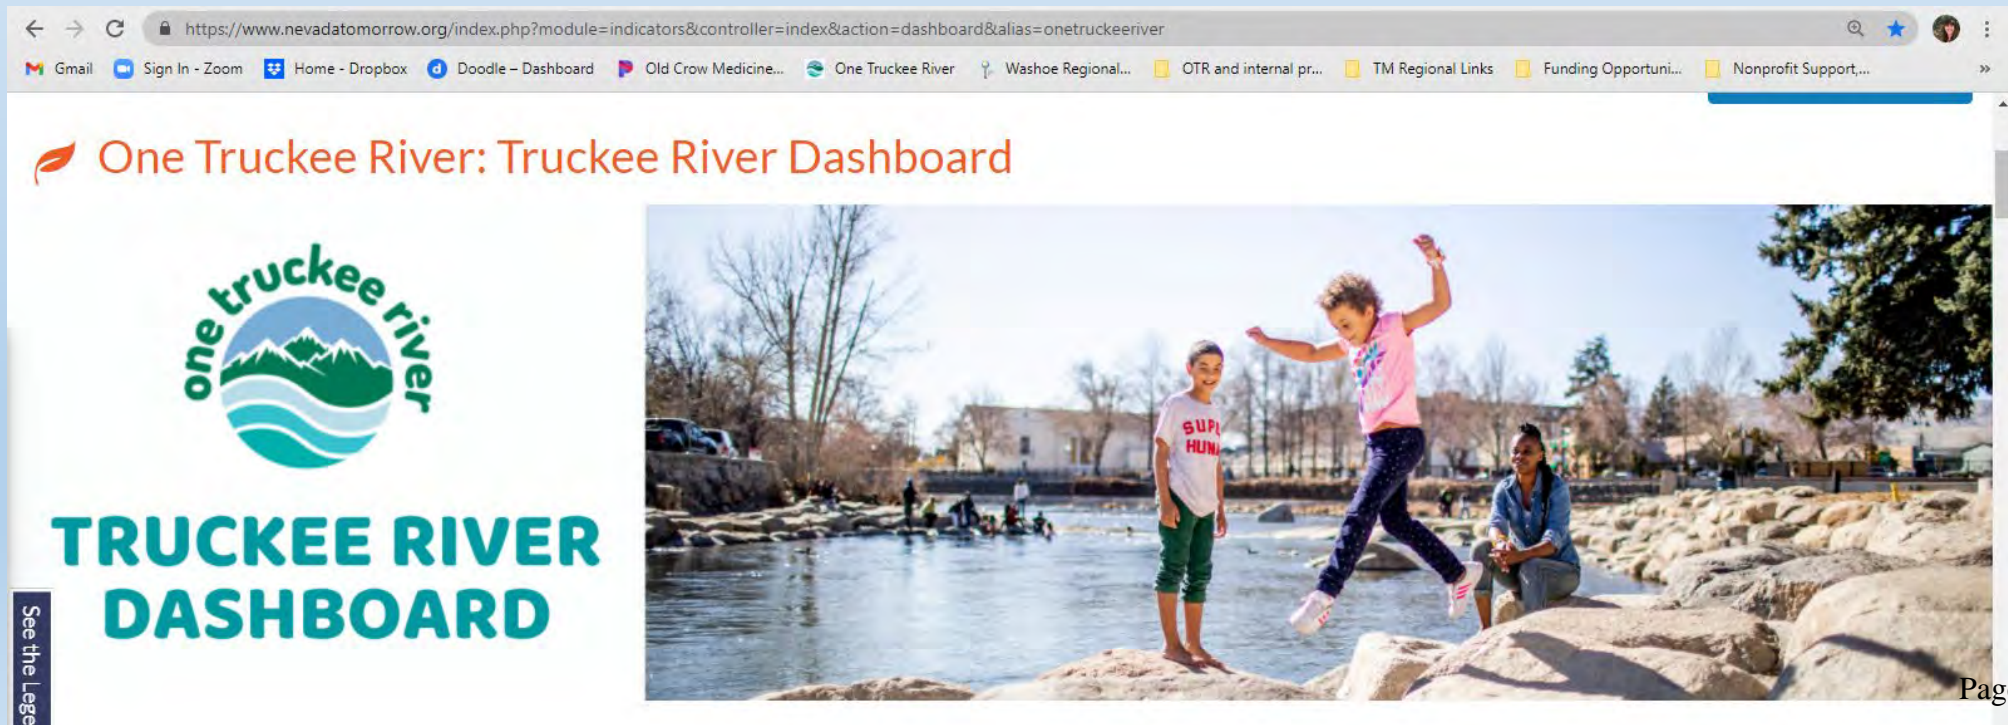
https://www.nevadatomorrow.org/index.php?module=indicators&controller=index&action=dashboard&alias=onetruckeeriver

Gmail Sign In - Zoom Home - Dropbox Doodle – Dashboard Old Crow Medicine... One Truckee River Washoe Regional... OTR and internal pr... TM Regional Links Funding Opportuni... Nonprofit Support,...

One Truckee River: Truckee River Dashboard

one truckee river

TRUCKEE RIVER DASHBOARD

SUP HUN

See the Lege

Pag